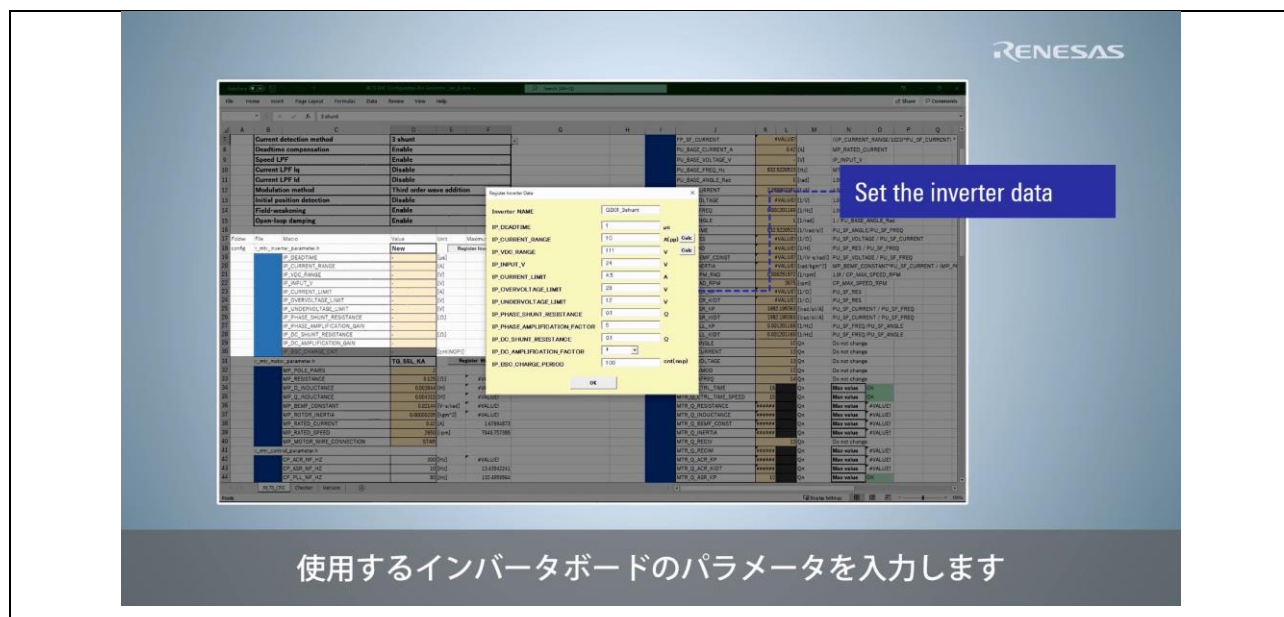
RENESAS

File Home Insert Page Layout Formulas Data Review View Help

Current detection method | 3 shunt
Deadtime compensation | Enable
Speed LPF | Enable
Current LPF Iq | Disable
Current LPF Id | Disable
Modulation method | Third order wave addition
Initial position detection | Disable
Field-weakening | Enable
Open-loop damping | Enable

Register Inverter Data

Inverter NAME | GD01_3shunt
IP_DEADTIME | 1 | us
IP_CURRENT_RANGE | 10 | A(pp) | Calc
IP_VDC_RANGE | 111 | V | Calc
IP_INPUT_V | 24 | V
IP_CURRENT_LIMIT | 4.5 | A
IP_OVERVOLTAGE_LIMIT | 28 | V
IP_UNDERVOLTAGE_LIMIT | 12 | V
IP_PHASE_SHUNT_RESISTANCE | 0.1 | Ω
IP_PHASE_AMPLIFICATION_FACTOR | 5
IP_DC_SHUNT_RESISTANCE | 0.1 | Ω
IP_DC_AMPLIFICATION_FACTOR | 1
IP_BSC_CHARGE_PERIOD | 100 | cnt(wup)

OK

IP_DEADTIME
IP_CURRENT_RANGE
IP_VDC_RANGE
IP_INPUT_V
IP_CURRENT_LIMIT
IP_OVERVOLTAGE_LIMIT
IP_UNDERVOLTAGE_LIMIT
IP_PHASE_SHUNT_RESISTANCE
IP_PHASE_AMPLIFICATION_GAIN
IP_DC_SHUNT_RESISTANCE
IP_DC_AMPLIFICATION_GAIN
MP_POLE_PAIRS
MP_RESISTANCE
MP_D_INDUCTANCE
MP_Q_INDUCTANCE
MP_BEMF_CONSTANT
MP_ROTOR_INERTIA
MP_RATED_CURRENT
MP_RATED_SPEED
MP_MOTOR_WIRE_CONNECTION

Set the inverter data

使用するインバータボードのパラメータを入力します